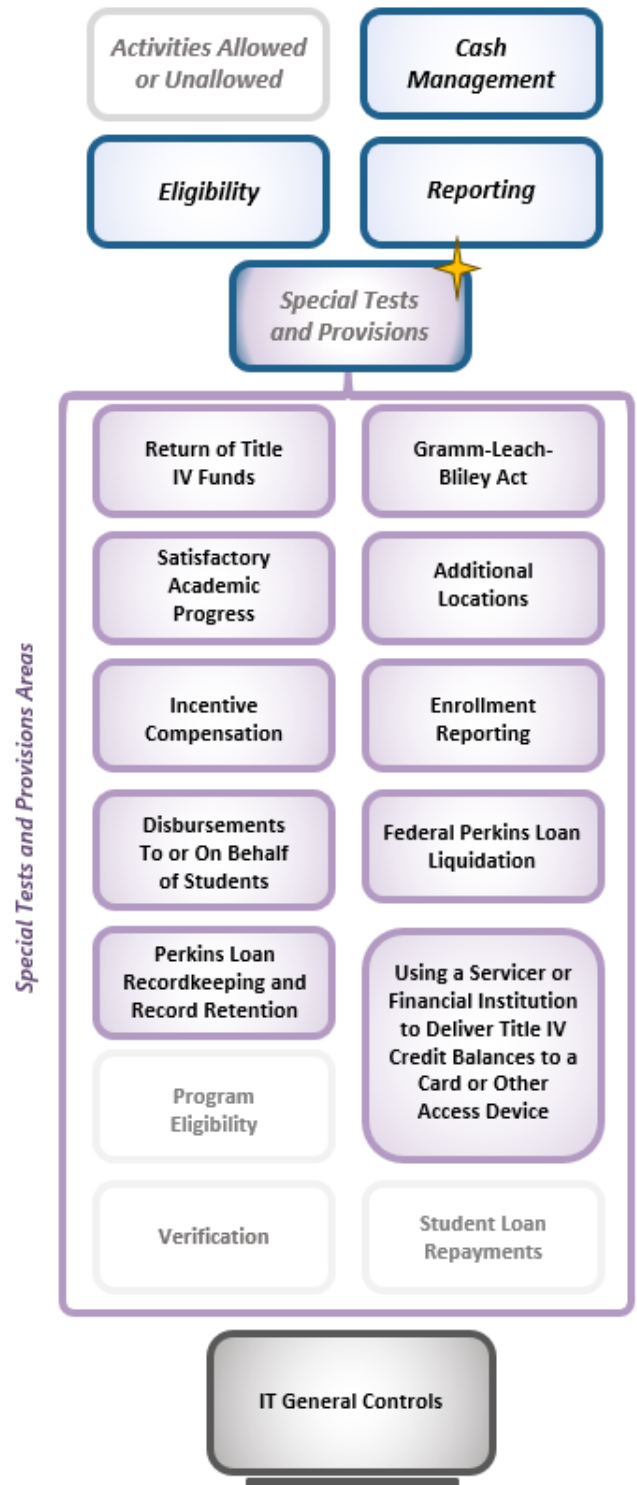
Activities Allowed or Unallowed

Cash Management

Eligibility

Reporting

Special Tests and Provisions

Special Tests and Provisions Areas

Return of Title IV Funds

Gramm-Leach-Bliley Act

Satisfactory Academic Progress

Additional Locations

Incentive Compensation

Enrollment Reporting

Disbursements To or On Behalf of Students

Federal Perkins Loan Liquidation

Perkins Loan Recordkeeping and Record Retention

Using a Servicer or Financial Institution to Deliver Title IV Credit Balances to a Card or Other Access Device

Program Eligibility

Verification

Student Loan Repayments

IT General Controls